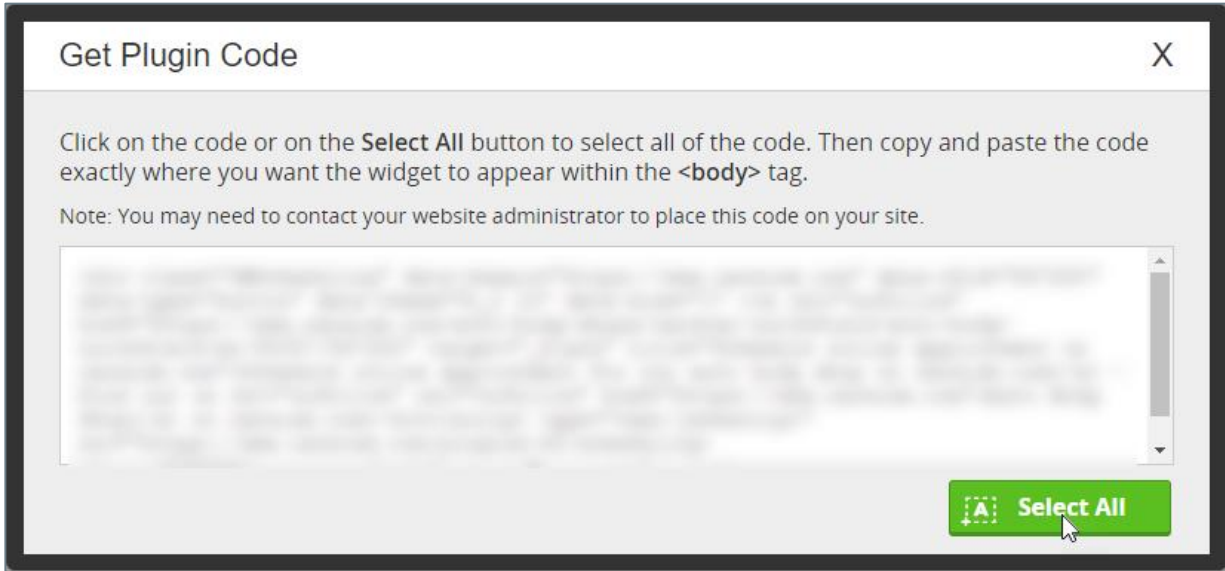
Get Plugin Code

X

Click on the code or on the Select All button to select all of the code. Then copy and paste the code exactly where you want the widget to appear within the <body> tag.

Note: You may need to contact your website administrator to place this code on your site.

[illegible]

Select All